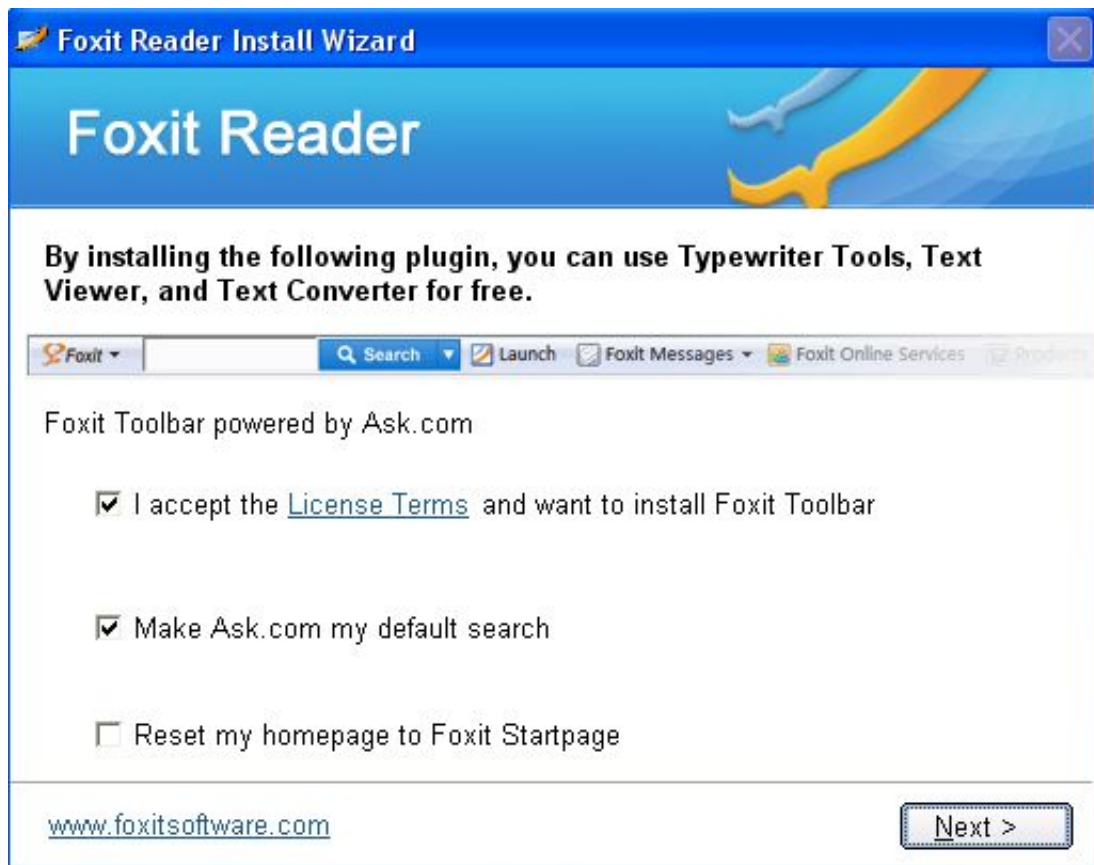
Foxit Reader Install Wizard

Foxit Reader

By installing the following plugin, you can use Typewriter Tools, Text Viewer, and Text Converter for free.

Foxit ▾ | Search ▾ | Launch | Foxit Messages ▾ | Foxit Online Services | Products

Foxit Toolbar powered by Ask.com

☑ I accept the License Terms and want to install Foxit Toolbar

☑ Make Ask.com my default search

☐ Reset my homepage to Foxit Startpage

www.foxitsoftware.com

Next >